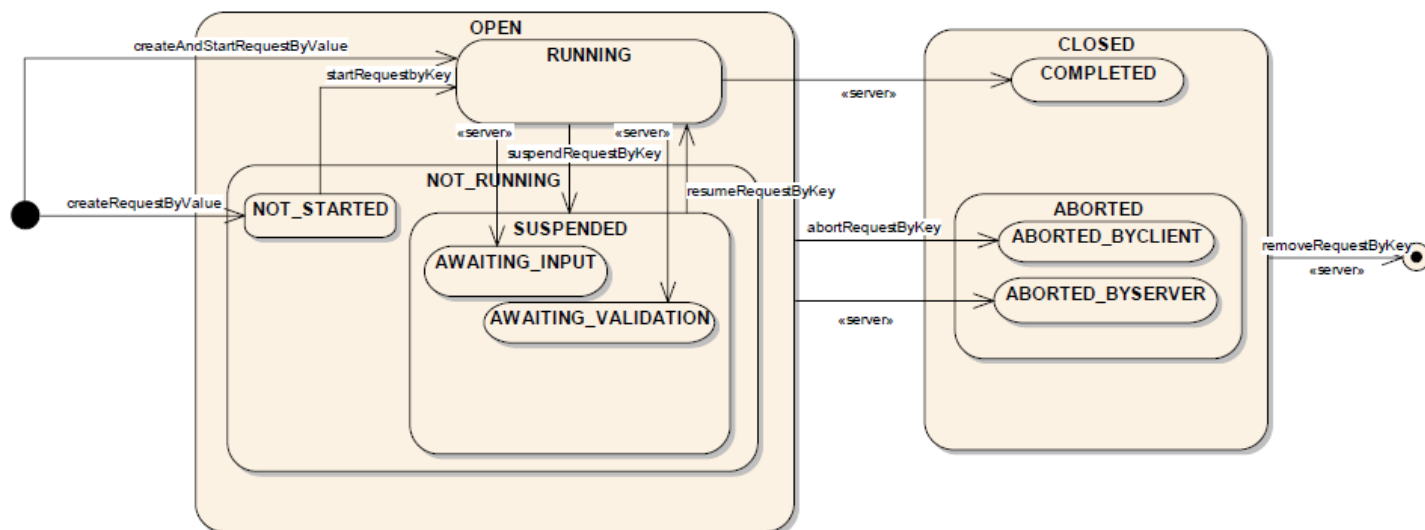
OPEN
createAndStartRequestByValue
RUNNING
startRequestbyKey
«server»
«server»
suspendRequestByKey
NOT_RUNNING
resumeRequestByKey
createRequestByValue
NOT_STARTED
SUSPENDED
AWAITING_INPUT
AWAITING_VALIDATION
CLOSED
COMPLETED
«server»
ABORTED
abortRequestByKey
ABORTED_BYCLIENT
ABORTED_BYSERVER
«server»
removeRequestByKey
«server»